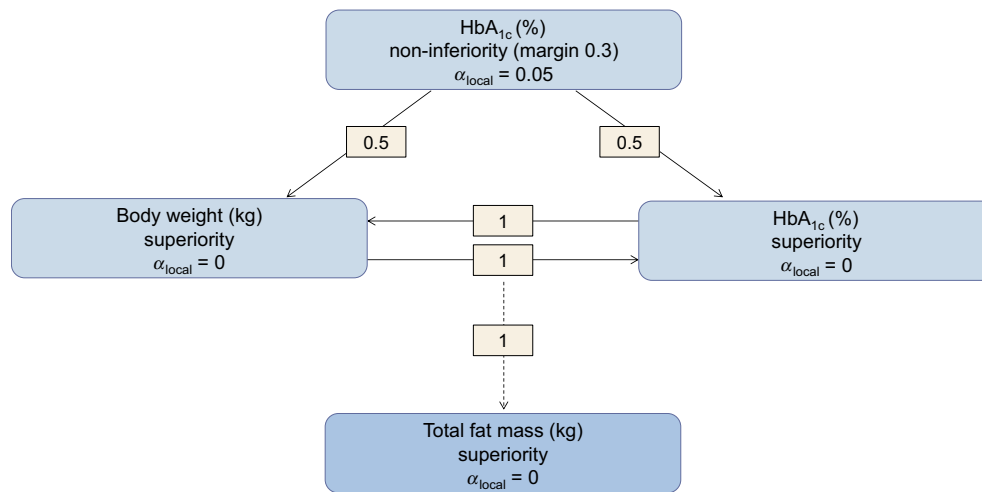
HbA$_{1c}$ (%)
non-inferiority (margin 0.3)
$\alpha_{\text{local}}$ = 0.05

0.5

0.5

Body weight (kg)
superiority
$\alpha_{\text{local}}$ = 0

1

1

HbA$_{1c}$ (%)
superiority
$\alpha_{\text{local}}$ = 0

1

Total fat mass (kg)
superiority
$\alpha_{\text{local}}$ = 0